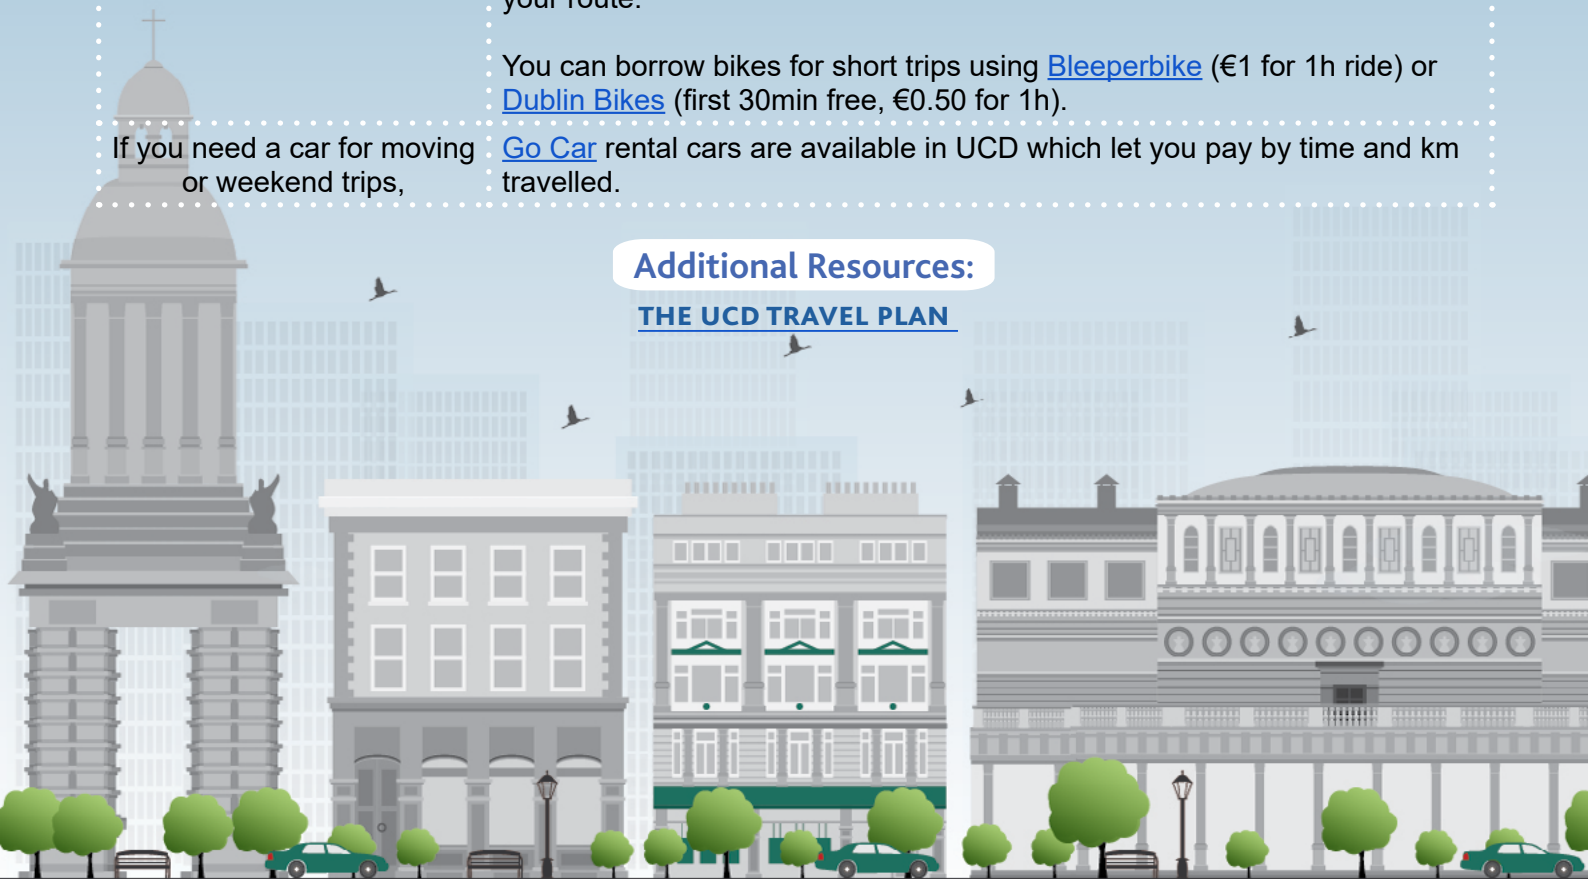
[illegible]

You can borrow bikes for short trips using Bleeperbike (€1 for 1h ride) or Dublin Bikes (first 30min free, €0.50 for 1h).

| If you need a car for moving or weekend trips, | Go Car rental cars are available in UCD which let you pay by time and km travelled. |
|---|---|

Additional Resources:

THE UCD TRAVEL PLAN